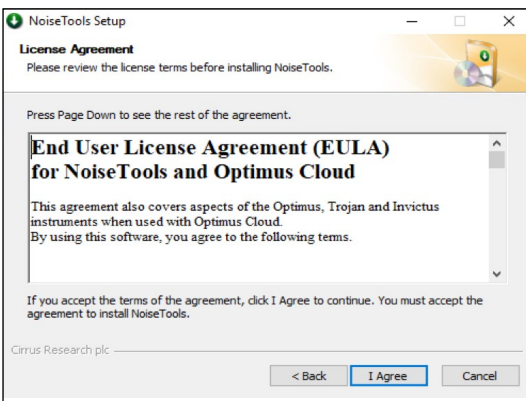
NoiseTools Setup

License Agreement
Please review the license terms before installing NoiseTools.

Press Page Down to see the rest of the agreement.

End User License Agreement (EULA) for NoiseTools and Optimus Cloud

This agreement also covers aspects of the Optimus, Trojan and Invictus instruments when used with Optimus Cloud.
By using this software, you agree to the following terms.

If you accept the terms of the agreement, click I Agree to continue. You must accept the agreement to install NoiseTools.

Cirrus Research plc

< Back
I Agree
Cancel